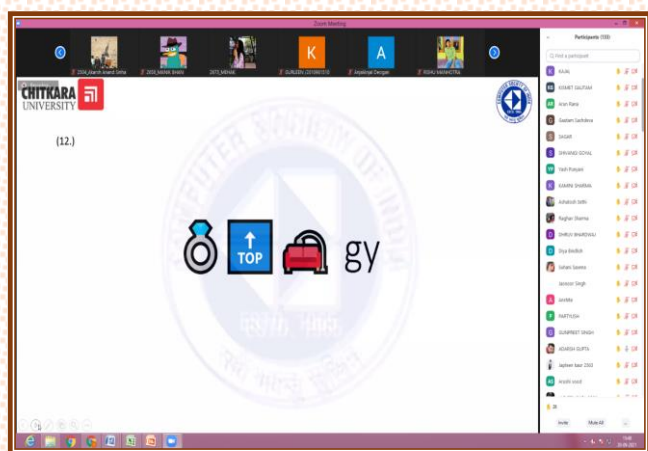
Zoom Meeting

2058_Akarsh Anand Sinha
2058_MANIK BHAN
2073_MEHAK
K
GURLEEN (2010901510)
A
Anjaliroyal Dangan
RISHU MAHAJAN

CHITKARA UNIVERSITY

(12.)

TOP

gy

Participants (100)

Find a participant

KAJAL
ISHMEET GAUTAM
Arun Rana
Gautam Sachdeva
SAGAR
SHIVANSH GOYAL
Yash Punyani
KAMINI SHARMA
Ashutosh Sethi
Raghav Sharma
DHRUV BHARDWAJ
Diya Badlish
Saharsh Saxena
Jaspreet Singh
JAVERIA
PARTHUSH
GURPREET SINGH
ADARSH GUPTA
Jashan kaur 2363
anushi sood

Invite
Mute All